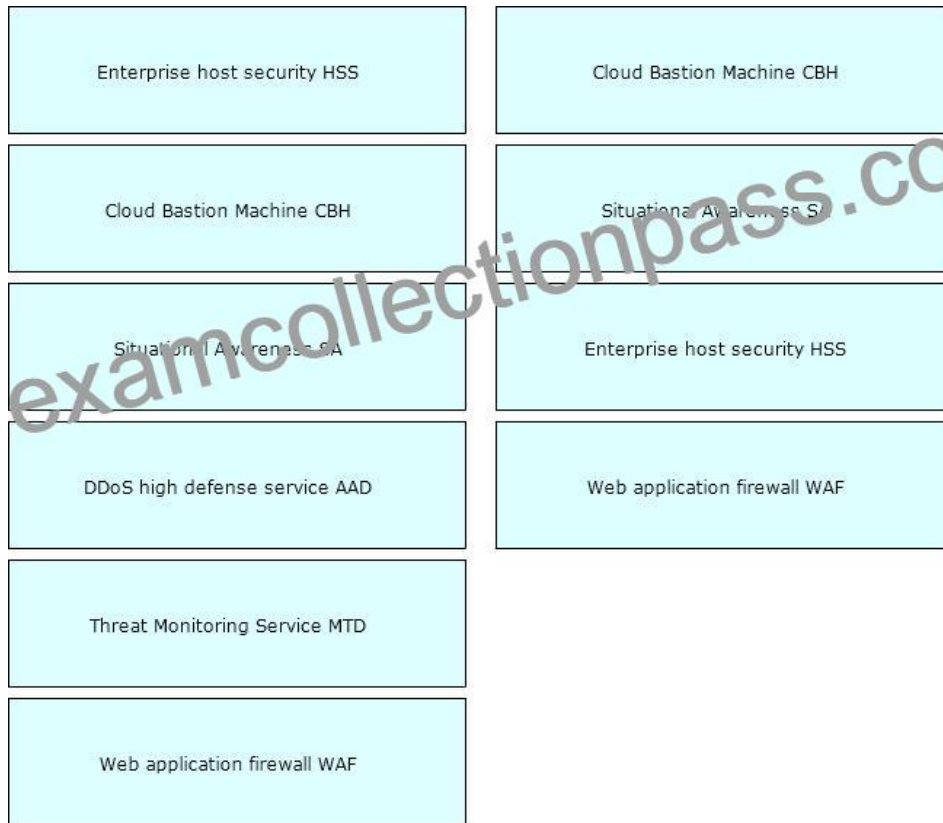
Enterprise host security HSS

Cloud Bastion Machine CBH

Situational Awareness SA

DDoS high defense service AAD

Threat Monitoring Service MTD

Web application firewall WAF

Cloud Bastion Machine CBH

Situational Awareness SA

Enterprise host security HSS

Web application firewall WAF

examcollectionpass.co